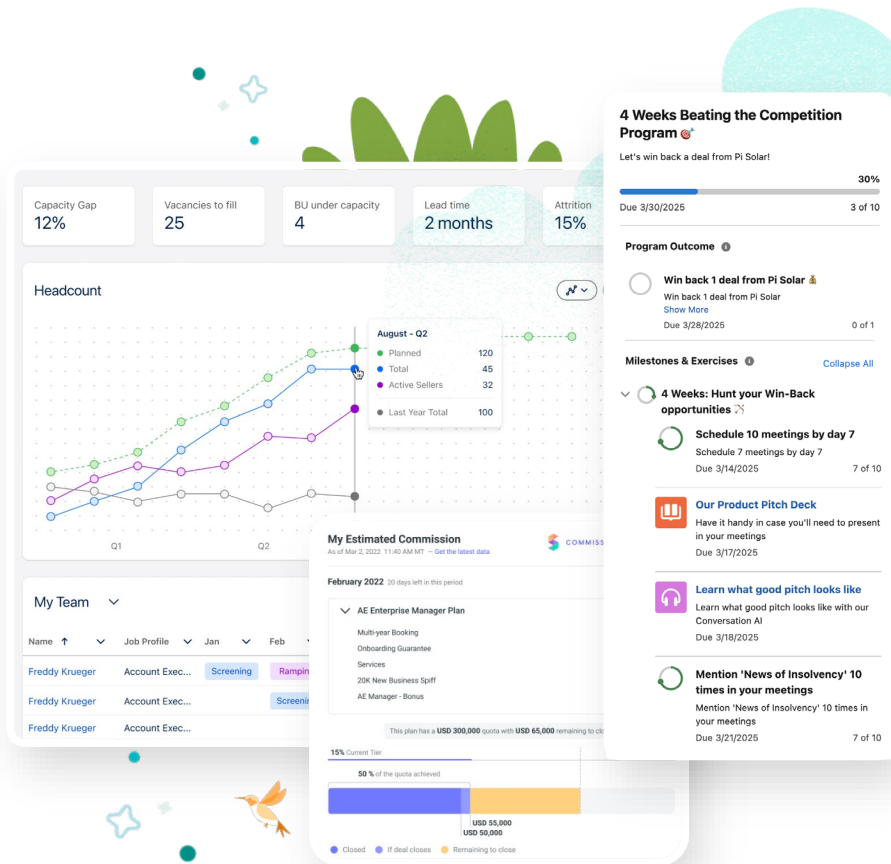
Capacity Gap
12%

Vacancies to fill
25

BU under capacity
4

Lead time
2 months

Attrition
15%

Headcount

August - Q2
Planned 120
Total 45
Active Sellers 32
Last Year Total 100

Q1
Q2

My Team

| Name | Job Profile | Jan | Feb |
|---|---|---|---|
| Freddy Krueger | Account Exec... | Screening | Rampin |
| Freddy Krueger | Account Exec... | | Screeni |
| Freddy Krueger | Account Exec... | | |

My Estimated Commission
As of Mar 2, 2022 11:40 AM MT — Get the latest data

COMMISS

February 2022 20 days left in this period

AE Enterprise Manager Plan
Multi-year Booking
Onboarding Guarantee
Services
20K New Business Spiff
AE Manager - Bonus

This plan has a USD 300,000 quota with USD 65,000 remaining to clo

15% Current Tier
50 % of the quota achieved
USD 55,000
USD 50,000
Closed
If deal closes
Remaining to close

4 Weeks Beating the Competition Program
Let's win back a deal from Pi Solar!
30%
Due 3/30/2025
3 of 10

Program Outcome
Win back 1 deal from Pi Solar
Win back 1 deal from Pi Solar
Show More
Due 3/28/2025
0 of 1

Milestones & Exercises
Collapse All

4 Weeks: Hunt your Win-Back opportunities

Schedule 10 meetings by day 7
Schedule 7 meetings by day 7
Due 3/14/2025
7 of 10

Our Product Pitch Deck
Have it handy in case you'll need to present in your meetings
Due 3/17/2025

Learn what good pitch looks like
Learn what good pitch looks like with our Conversation AI
Due 3/18/2025

Mention 'News of Insolvency' 10 times in your meetings
Mention 'News of Insolvency' 10 times in your meetings
Due 3/21/2025
7 of 10